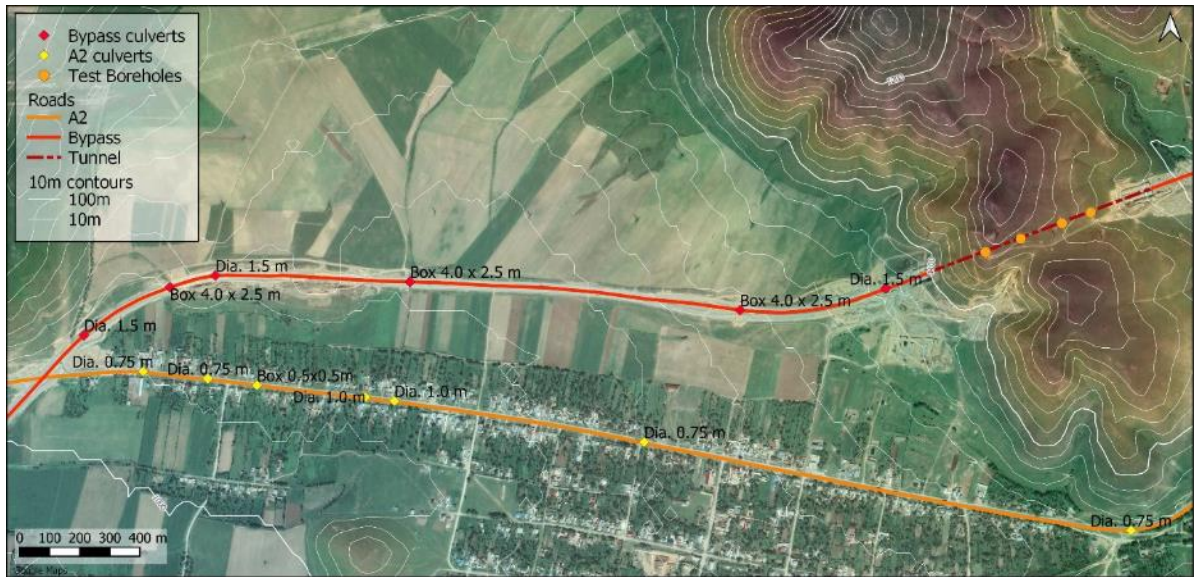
Bypass culverts
A2 culverts
Test Boreholes
Roads
A2
Bypass
Tunnel
10m contours
100m
10m

Dia. 1.5 m
Box 4.0 x 2.5 m
Box 4.0 x 2.5 m
Dia. 1.5 m
Box 4.0 x 2.5 m
Dia. 1.5 m
Dia. 0.75 m
Dia. 0.75 m
Box 0.5x0.5m
Dia. 1.0 m
Dia. 1.0 m
Dia. 0.75 m
Dia. 0.75 m

0 100 200 300 400 m
Google Maps